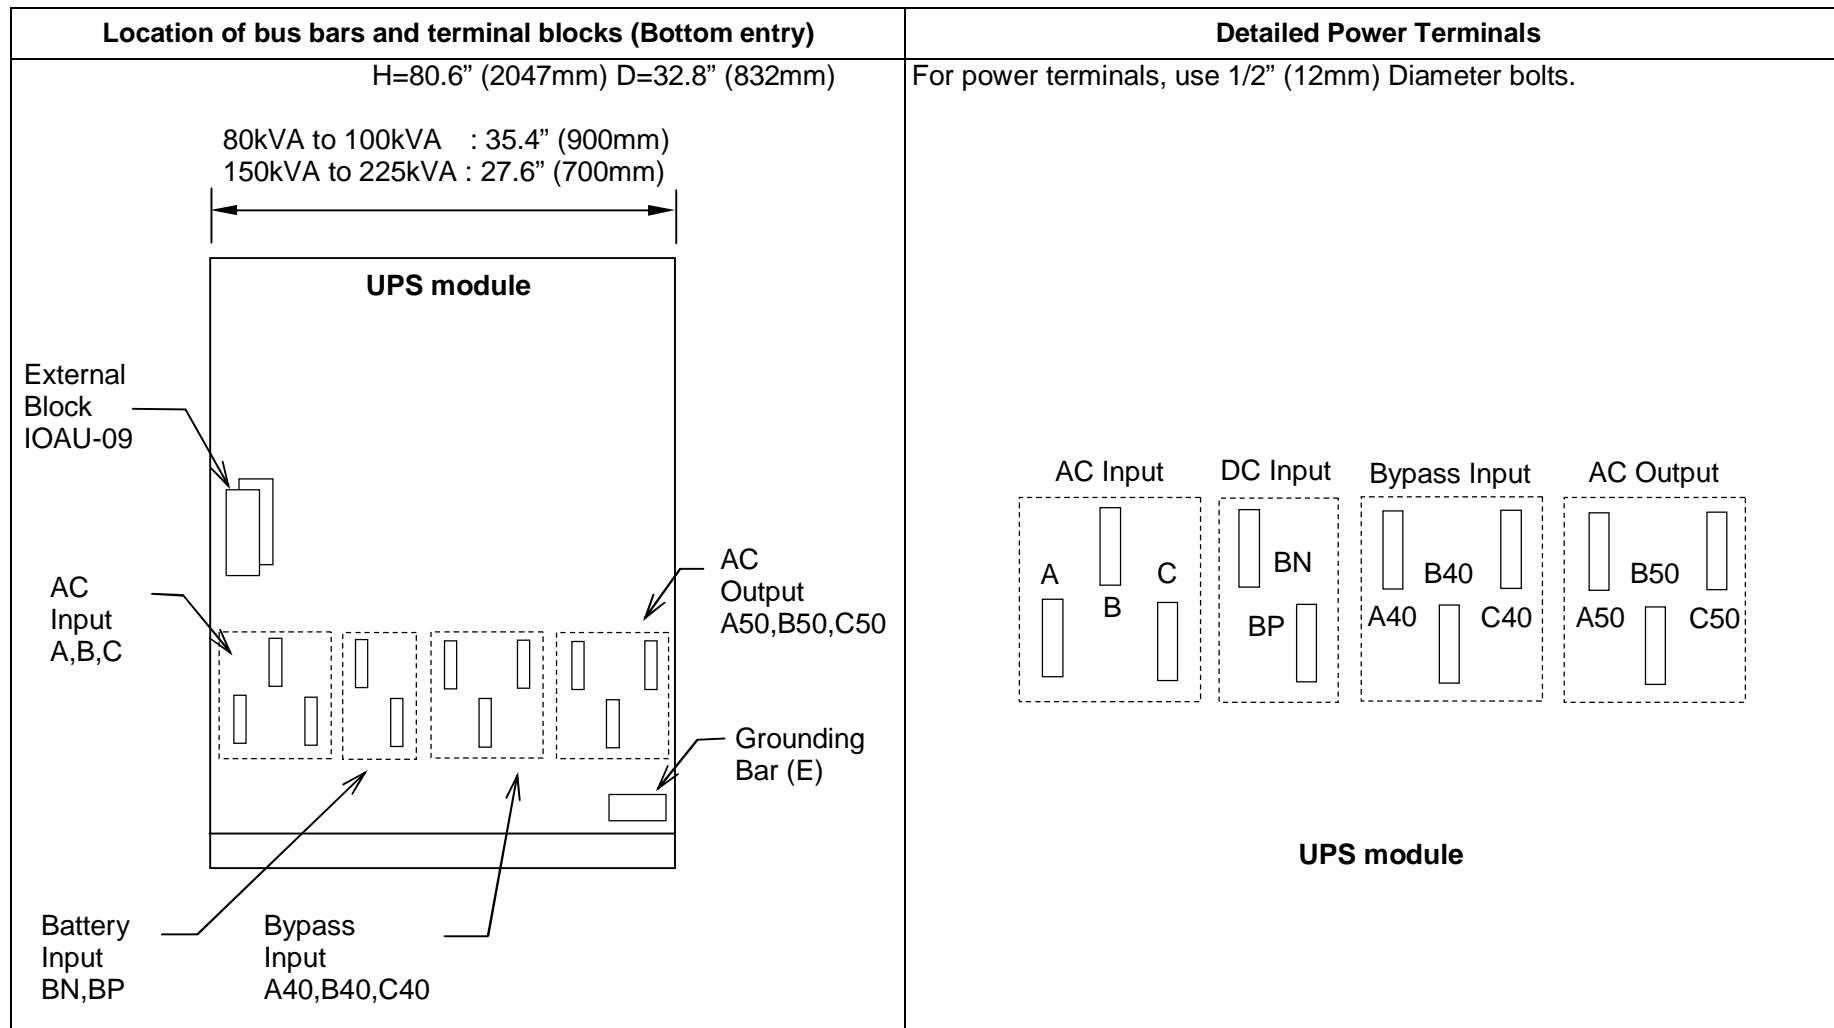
| Location of bus bars and terminal blocks (Bottom entry) | Detailed Power Terminals |
|---|---|
| H=80.6" (2047mm) D=32.8" (832mm) | For power terminals, use 1/2" (12mm) Diameter bolts. |

80kVA to 100kVA : 35.4" (900mm)
150kVA to 225kVA : 27.6" (700mm)

UPS module

External Block IOAU-09

AC Input A,B,C

AC Output A50,B50,C50

Grounding Bar (E)

Battery Input BN,BP

Bypass Input A40,B40,C40

AC Input
A B C

DC Input
BN BP

Bypass Input
B40 A40 C40

AC Output
B50 A50 C50

UPS module